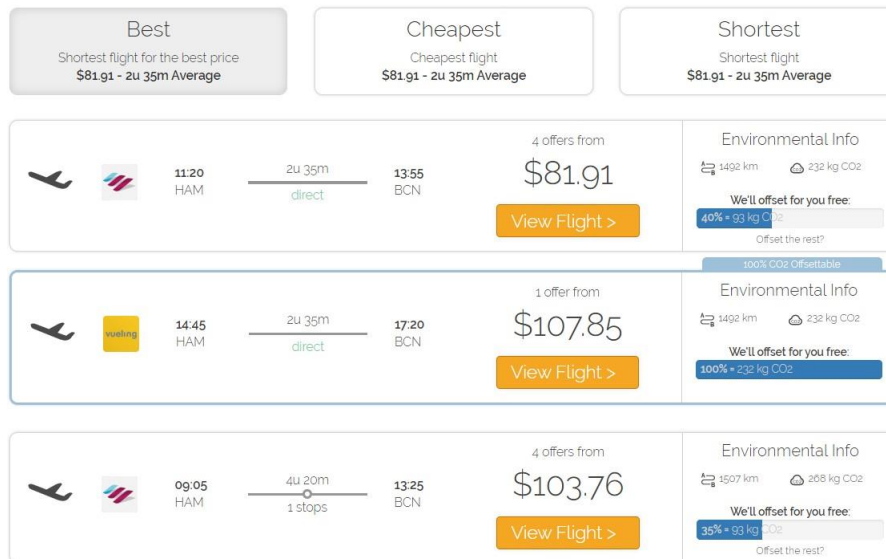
Best
Shortest flight for the best price
$81.91 - 2u 35m Average

Cheapest
Cheapest flight
$81.91 - 2u 35m Average

Shortest
Shortest flight
$81.91 - 2u 35m Average

11:20
HAM

2u 35m
direct

13:55
BCN

4 offers from
$81.91
View Flight >

Environmental Info
1492 km
232 kg CO2
We'll offset for you free:
40% = 93 kg CO2
Offset the rest?

100% CO2 Offsettable

vueling

14:45
HAM

2u 35m
direct

17:20
BCN

1 offer from
$107.85
View Flight >

Environmental Info
1492 km
232 kg CO2
We'll offset for you free:
100% = 232 kg CO2

09:05
HAM

4u 20m
1 stops

13:25
BCN

4 offers from
$103.76
View Flight >

Environmental Info
1507 km
268 kg CO2
We'll offset for you free:
35% = 93 kg CO2
Offset the rest?